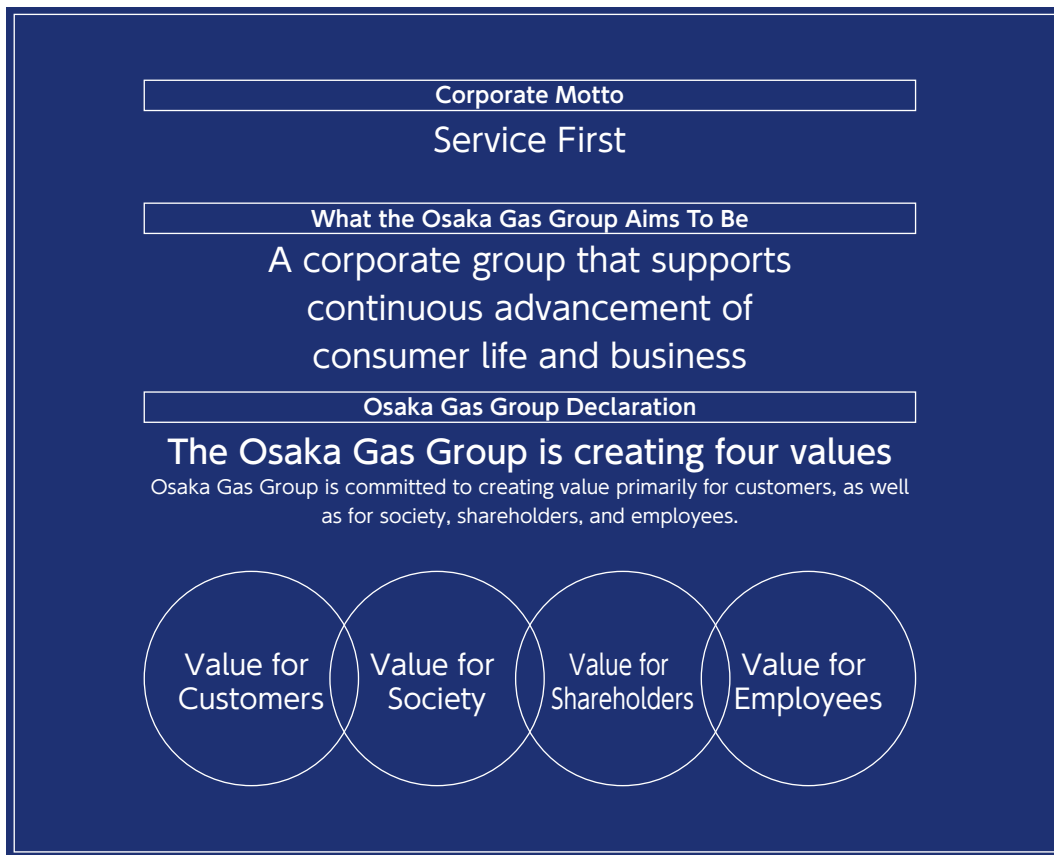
Corporate Motto

Service First

What the Osaka Gas Group Aims To Be

A corporate group that supports continuous advancement of consumer life and business

Osaka Gas Group Declaration

The Osaka Gas Group is creating four values

Osaka Gas Group is committed to creating value primarily for customers, as well as for society, shareholders, and employees.

Value for Customers

Value for Society

Value for Shareholders

Value for Employees